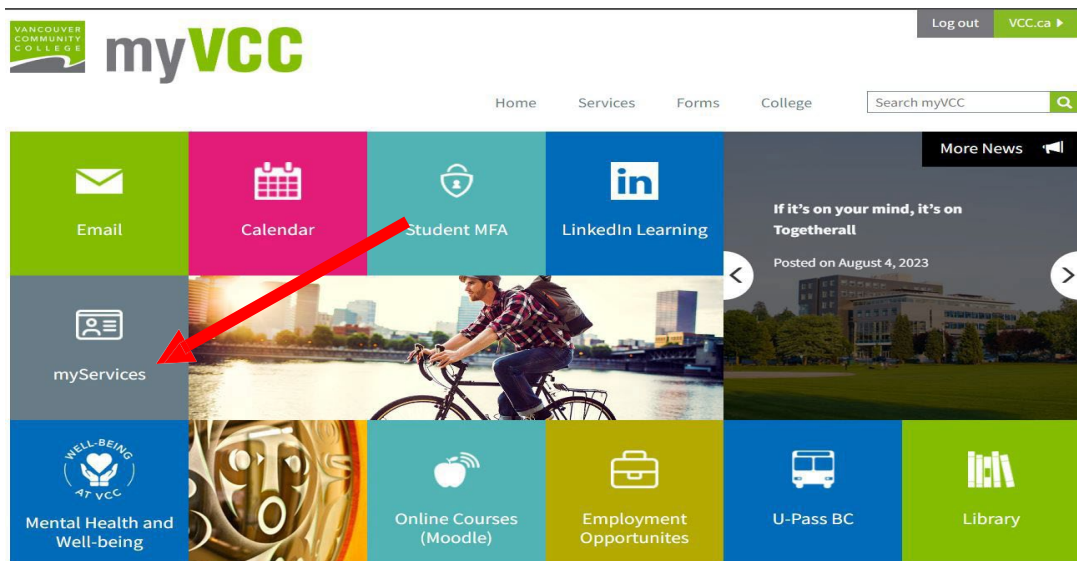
VANCOUVER COMMUNITY COLLEGE

myVCC

Log out

VCC.ca

Home

Services

Forms

College

Search myVCC

Email

Calendar

Student MFA

LinkedIn Learning

More News

If it's on your mind, it's on Togetherall

Posted on August 4, 2023

myServices

WELL-BEING AT VCC

Mental Health and Well-being

Online Courses (Moodle)

Employment Opportunites

U-Pass BC

Library